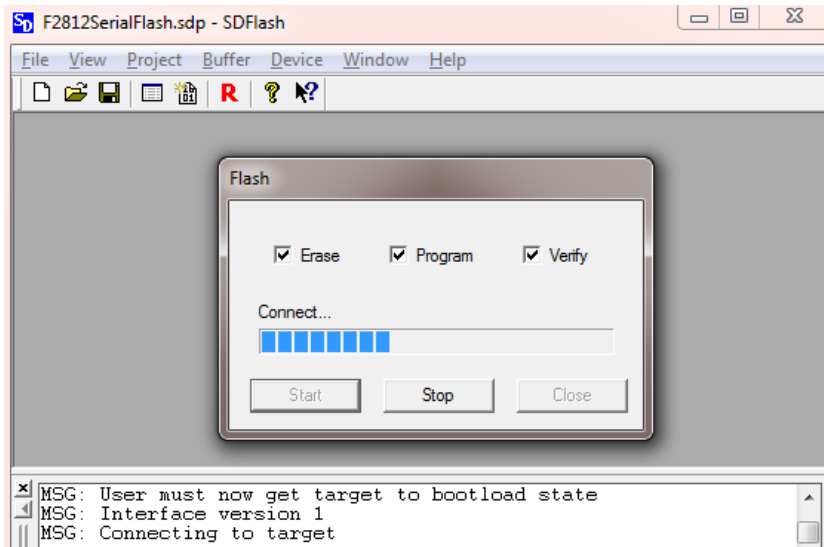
SD F2812SerialFlash.sdp - SDFlash

File View Project Buffer Device Window Help

R

Flash

Erase Program Verify

Connect...

Start Stop Close

MSG: User must now get target to bootload state
MSG: Interface version 1
MSG: Connecting to target